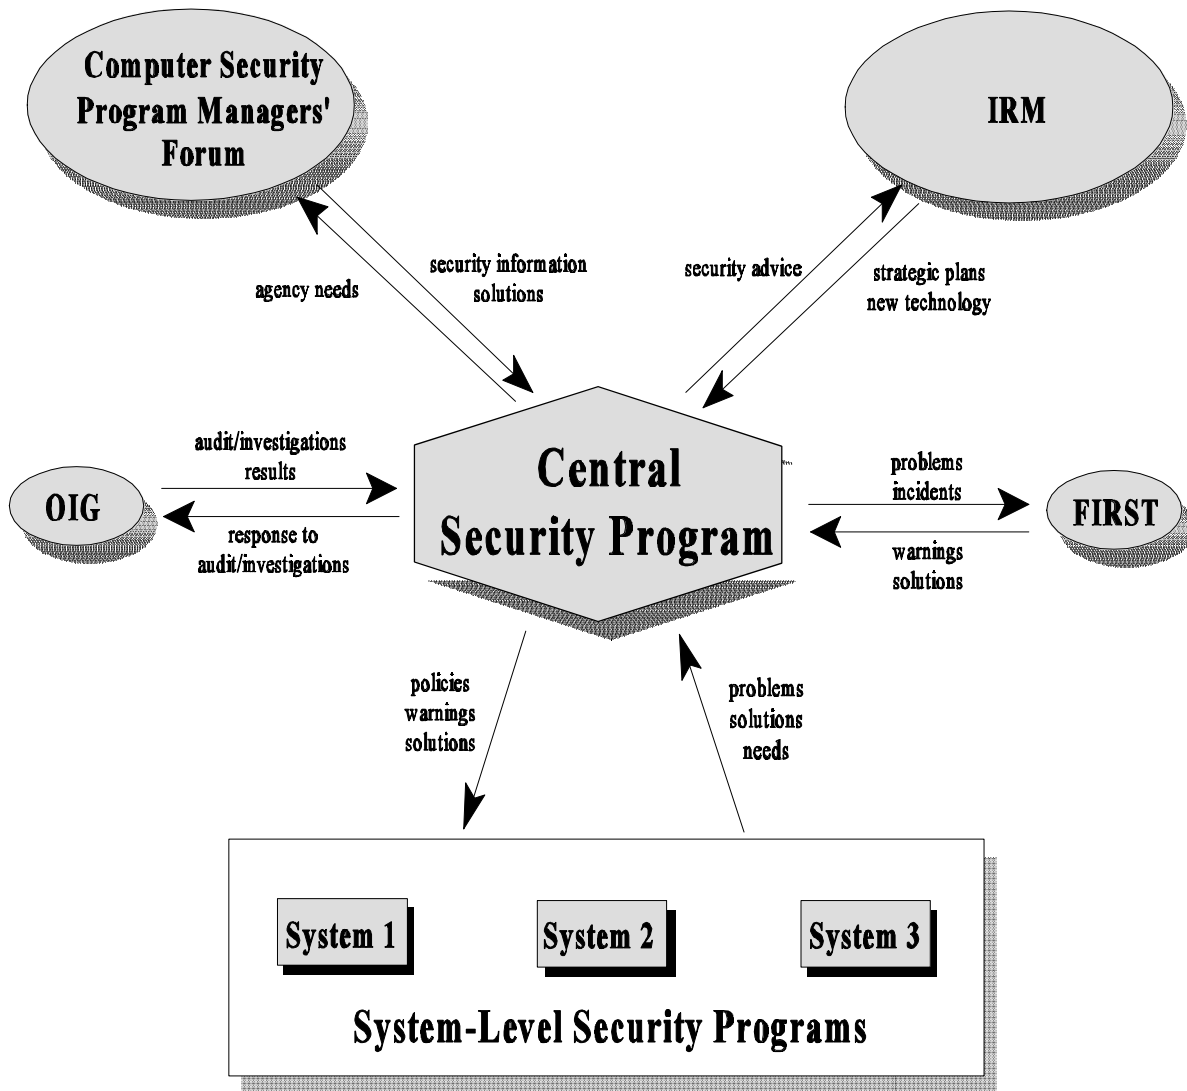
Computer Security Program Managers' Forum

IRM

agency needs

security information solutions

security advice

strategic plans new technology

audit/investigations results

OIG

response to audit/investigations

Central Security Program

problems incidents

FIRST

warnings solutions

policies warnings solutions

problems solutions needs

System 1

System 2

System 3

System-Level Security Programs